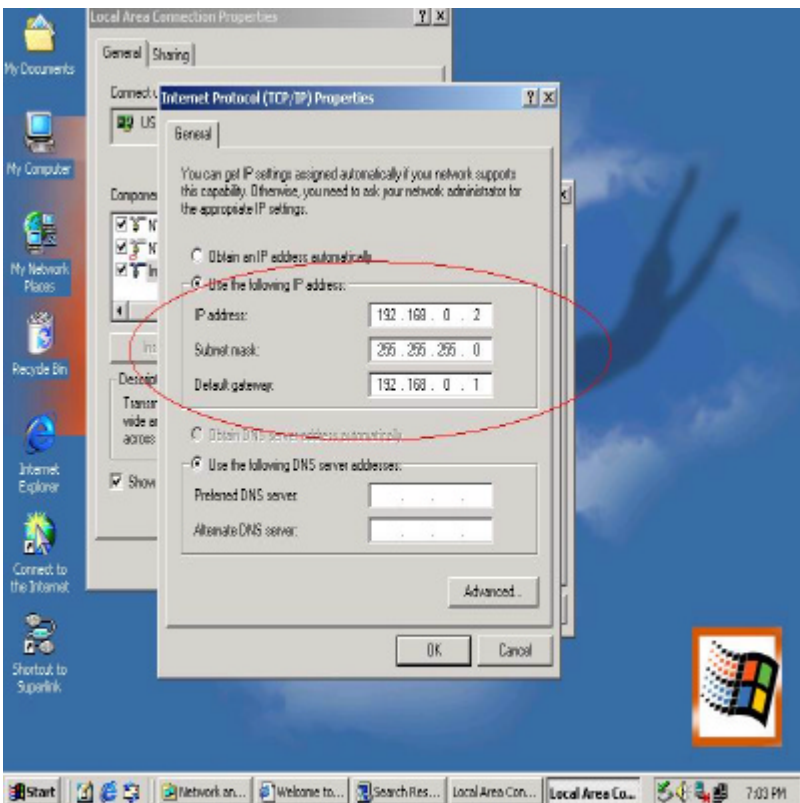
My Documents

My Computer

My Network Places

Recycle Bin

Internet Explorer

Connect to the Internet

Shortcut to Superlink

Local Area Connection Properties

?| X

General | Sharing

Connect u

US

Compone

N

N

In

Ins

Descrip

Transr
wide ar
across

Show

Internet Protocol (TCP/IP) Properties

?| X

General

You can get IP settings assigned automatically if your network supports this capability. Otherwise, you need to ask your network administrator for the appropriate IP settings.

Obtain an IP address automatically

Use the following IP address:

IP address: 192 . 168 . 0 . 2

Subnet mask: 255 . 255 . 255 . 0

Default gateway: 192 . 168 . 0 . 1

Obtain DNS server address automatically

Use the following DNS server addresses:

Preferred DNS server: . . .

Alternate DNS server: . . .

Advanced...

OK

Cancel

Start | Network an... | Welcome to... | Search Res... | Local Area Con... | Local Area Co... | 7:03 PM